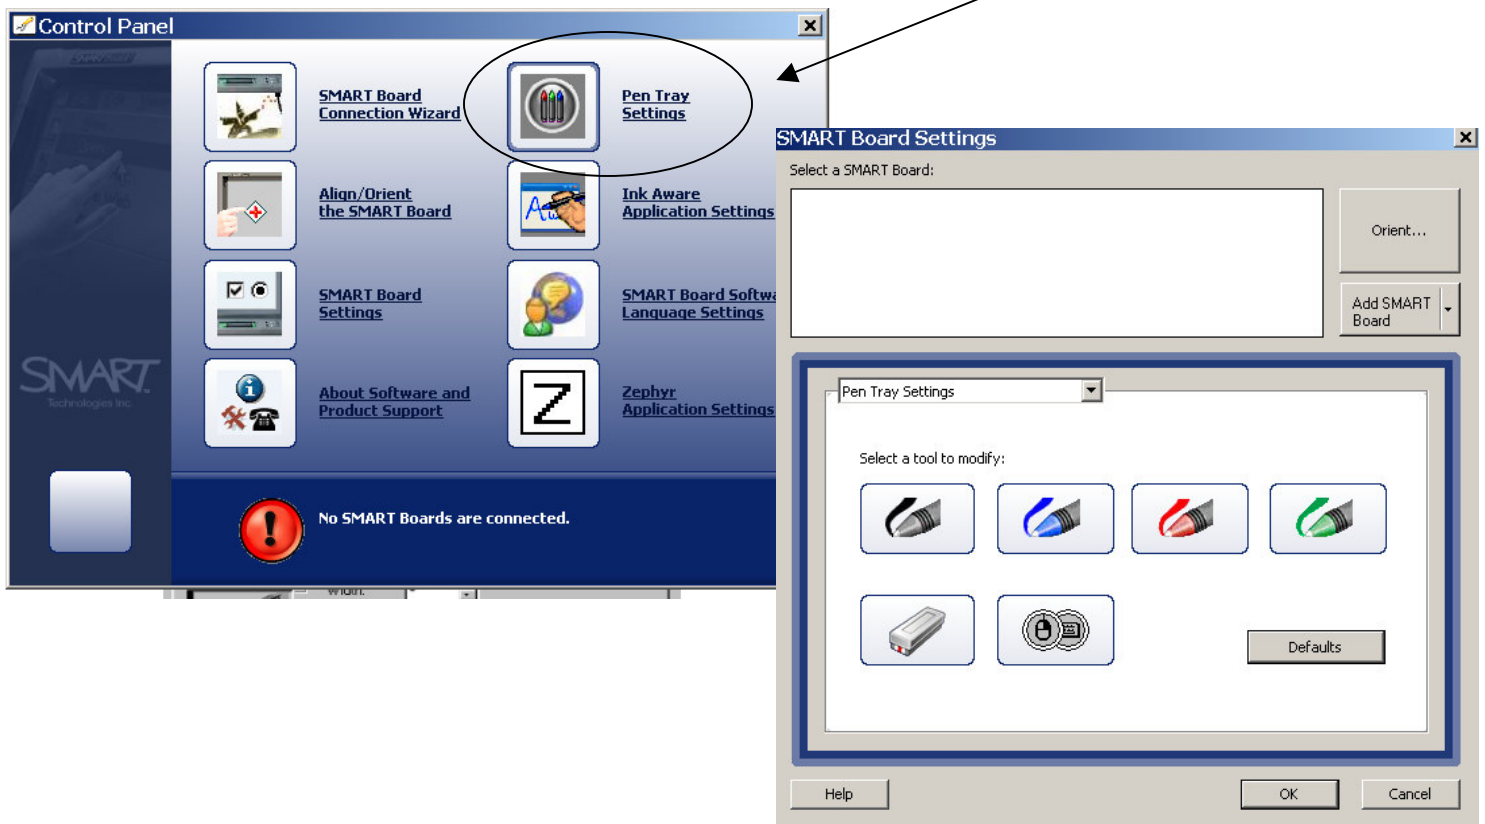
Control Panel

SMART Board Connection Wizard

Pen Tray Settings

Align/Orient the SMART Board

Ink Aware Application Settings

SMART Board Settings

SMART Board Softwa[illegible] Language Settings

About Software and Product Support

Zephyr Application Settings

SMART Technologies Inc.

No SMART Boards are connected.

SMART Board Settings

Select a SMART Board:

Orient...

Add SMART Board

Pen Tray Settings

Select a tool to modify:

Defaults

Help

OK

Cancel